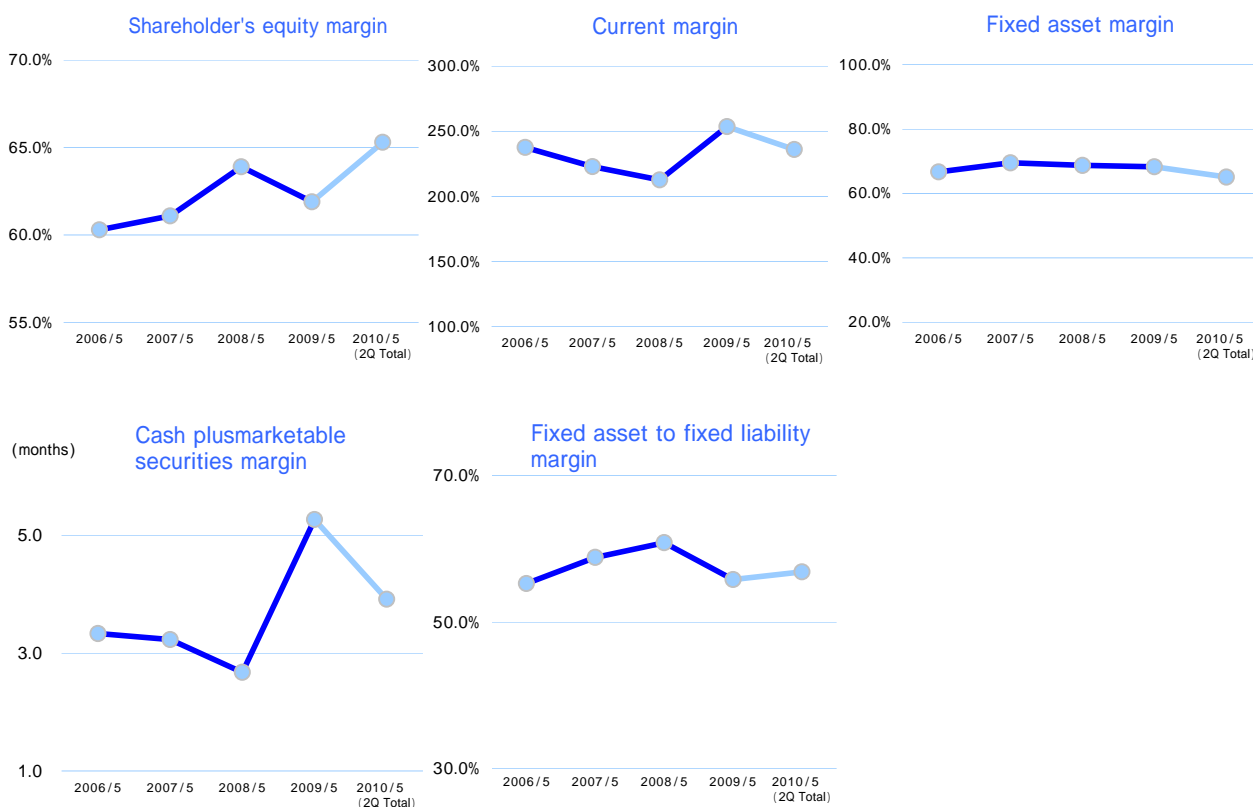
Shareholder's equity margin

70.0%
65.0%
60.0%
55.0%

2006/5 2007/5 2008/5 2009/5 2010/5 (2Q Total)

Current margin

300.0%
250.0%
200.0%
150.0%
100.0%

2006/5 2007/5 2008/5 2009/5 2010/5 (2Q Total)

Fixed asset margin

100.0%
80.0%
60.0%
40.0%
20.0%

2006/5 2007/5 2008/5 2009/5 2010/5 (2Q Total)

(months)

Cash plusmarketable securities margin

5.0
3.0
1.0

2006/5 2007/5 2008/5 2009/5 2010/5 (2Q Total)

Fixed asset to fixed liability margin

70.0%
50.0%
30.0%

2006/5 2007/5 2008/5 2009/5 2010/5 (2Q Total)